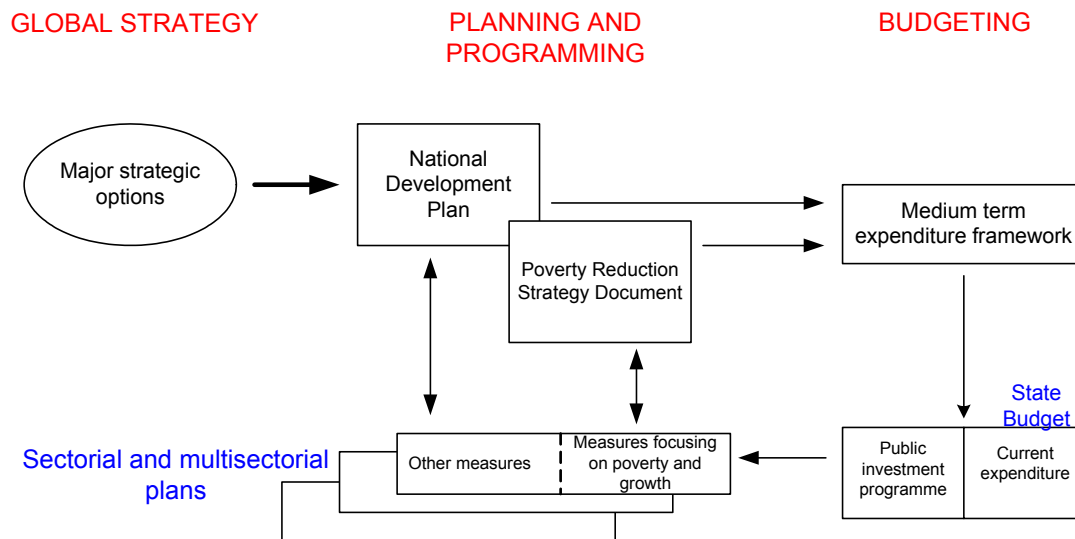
GLOBAL STRATEGY

PLANNING AND PROGRAMMING

BUDGETING

Major strategic options

National Development Plan

Poverty Reduction Strategy Document

Medium term expenditure framework

State Budget

Sectorial and multisectorial plans

Other measures

Measures focusing on poverty and growth

Public investment programme

Current expenditure